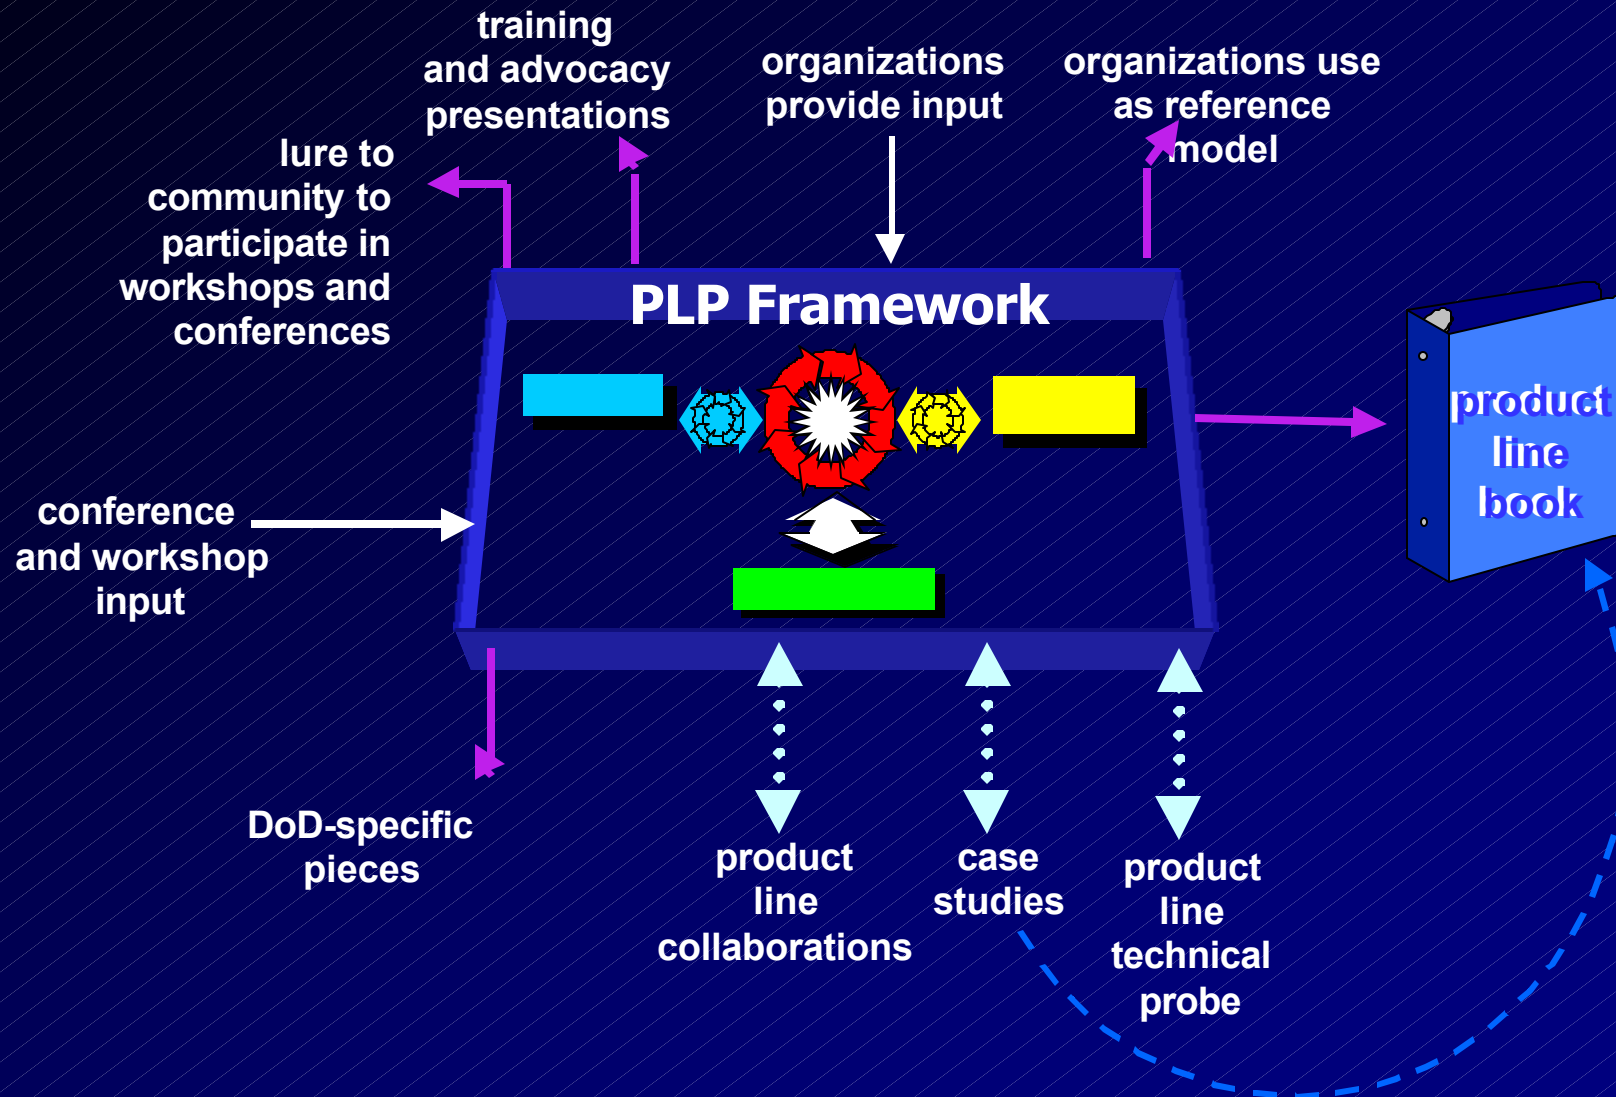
training and advocacy presentations

organizations provide input

organizations use as reference model

lure to community to participate in workshops and conferences

PLP Framework

product line book

conference and workshop input

DoD-specific pieces

product line collaborations

case studies

product line technical probe